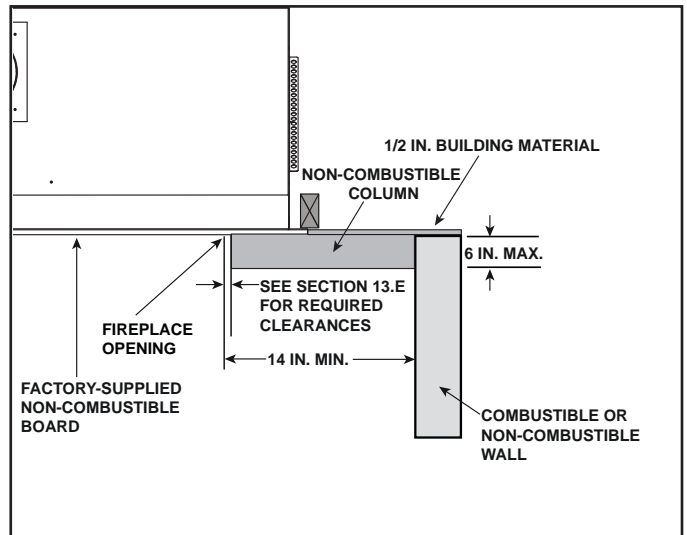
1/2 IN. BUILDING MATERIAL

NON-COMBUSTIBLE COLUMN

6 IN. MAX.

SEE SECTION 13.E FOR REQUIRED CLEARANCES

FIREPLACE OPENING

14 IN. MIN.

FACTORY-SUPPLIED NON-COMBUSTIBLE BOARD

COMBUSTIBLE OR NON-COMBUSTIBLE WALL